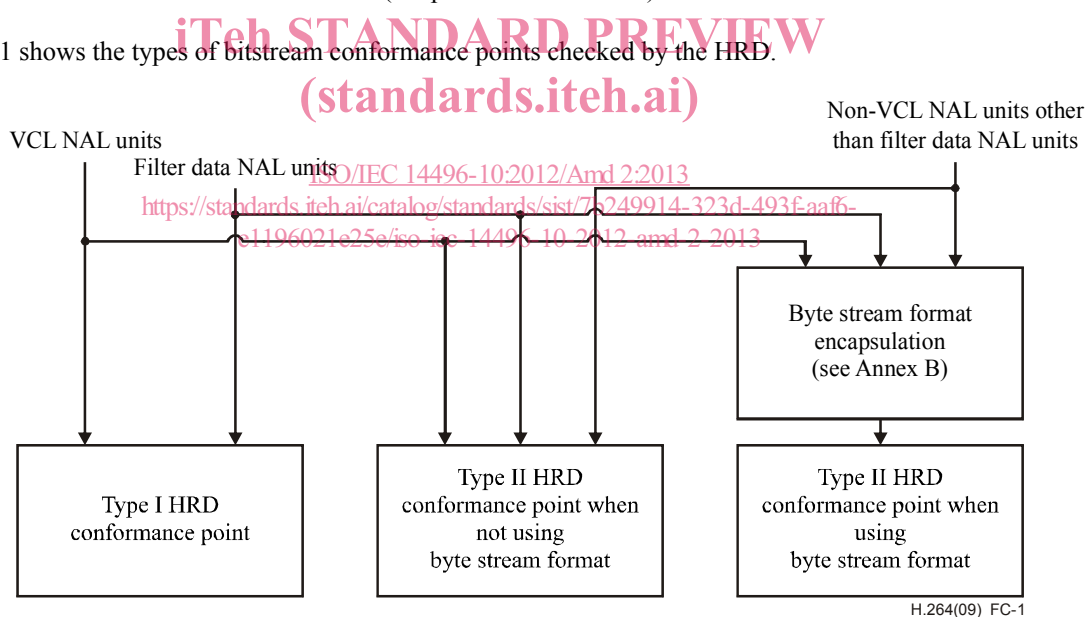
iTeh STANDARD PREVIEW
(standards.iteh.ai)

1 shows the types of bitstream conformance points checked by the HRD.

ISO/IEC 14496-10:2012/Amd 2:2013
https://standards.iteh.ai/catalog/standards/sist/7b249914-323d-493f-aaf6-e1196021e25e/iso-iec-14496-10-2012-amd-2-2013

VCL NAL units

Filter data NAL units

Non-VCL NAL units other than filter data NAL units

Byte stream format encapsulation (see Annex B)

Type I HRD conformance point

Type II HRD conformance point when not using byte stream format

Type II HRD conformance point when using byte stream format

H.264(09) FC-1